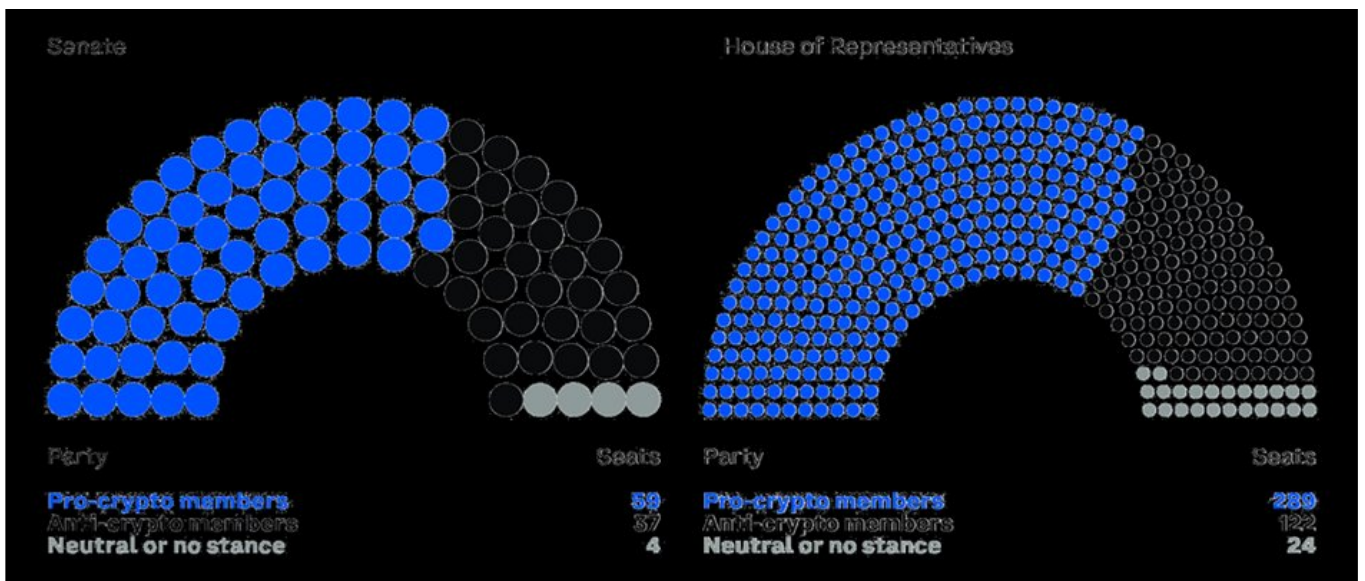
Senate

| Party | Seats |
|---|---|
| Pro-crypto members | 59 |
| Anti-crypto members | 37 |
| Neutral or no stance | 4 |

House of Representatives

| Party | Seats |
|---|---|
| Pro-crypto members | 289 |
| Anti-crypto members | 122 |
| Neutral or no stance | 24 |